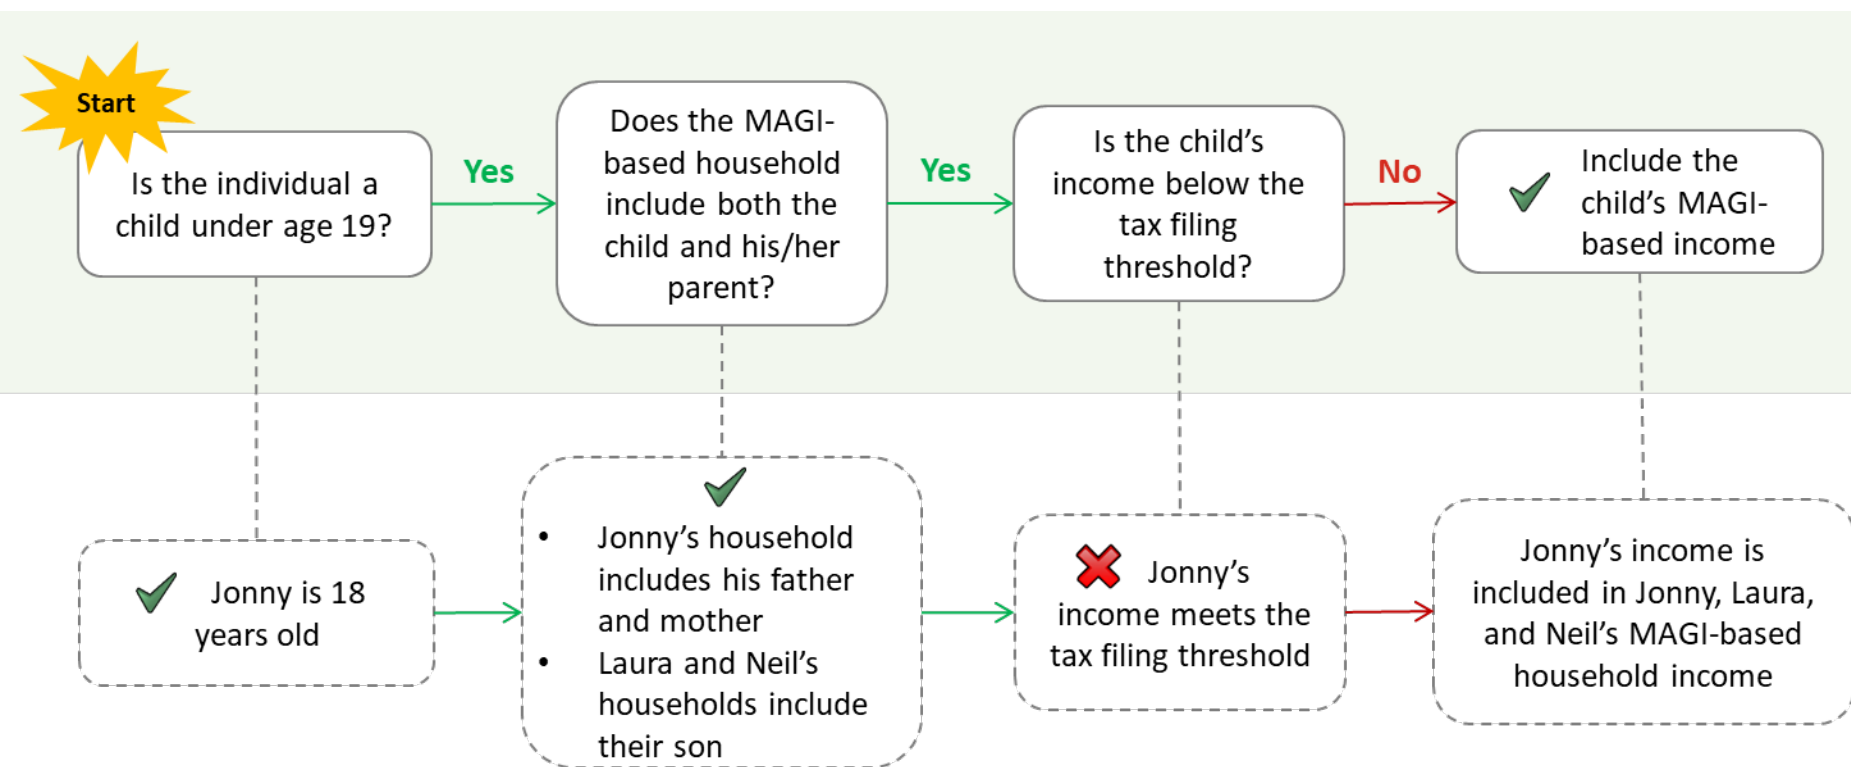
Start

Is the individual a child under age 19?

Yes

Does the MAGI-based household include both the child and his/her parent?

Yes

Is the child's income below the tax filing threshold?

No

Include the child's MAGI-based income

Jonny is 18 years old

• Jonny's household includes his father and mother
• Laura and Neil's households include their son

Jonny's income meets the tax filing threshold

Jonny's income is included in Jonny, Laura, and Neil's MAGI-based household income